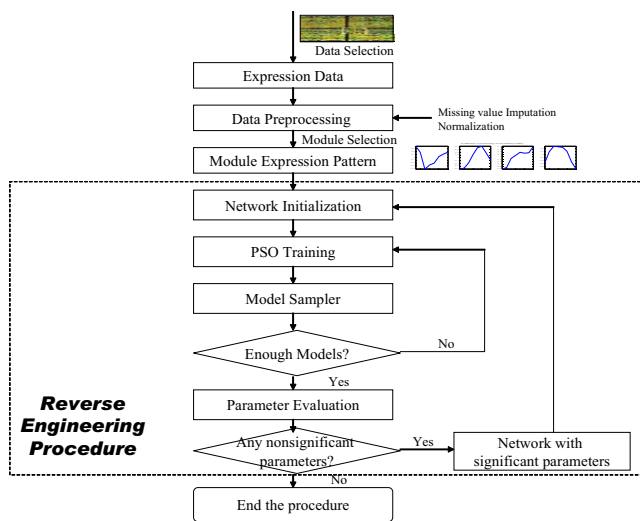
Data Selection

Expression Data

Data Preprocessing

Missing value Imputation
Normalization

Module Selection

Module Expression Pattern

Network Initialization

PSO Training

Model Sampler

Enough Models?

No

Yes

Reverse Engineering Procedure

Parameter Evaluation

Any nonsignificant parameters?

Yes

Network with significant parameters

No

End the procedure